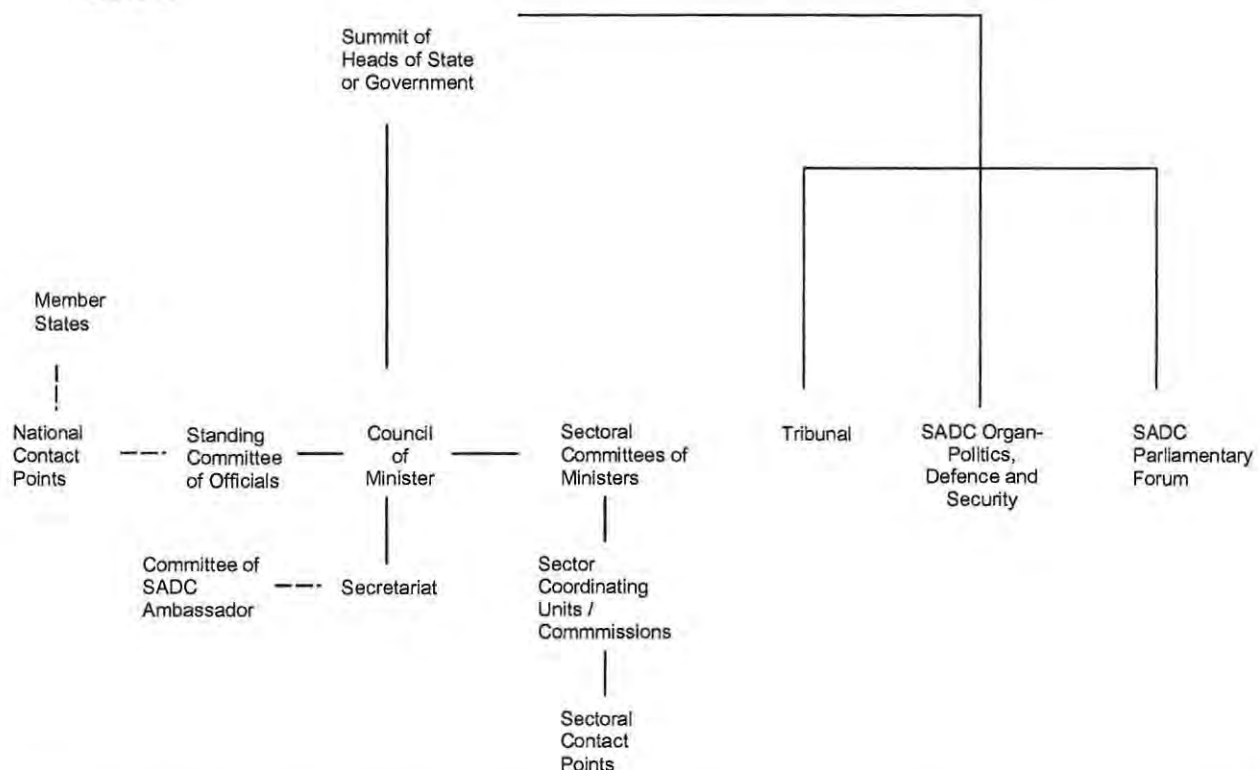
Summit of Heads of State or Government

Member States

National Contact Points

Standing Committee of Officials

Council of Minister

Sectoral Committees of Ministers

Tribunal

SADC Organ-Politics, Defence and Security

SADC Parliamentary Forum

Committee of SADC Ambassador

Secretariat

Sector Coordinating Units / Commmissions

Sectoral Contact Points